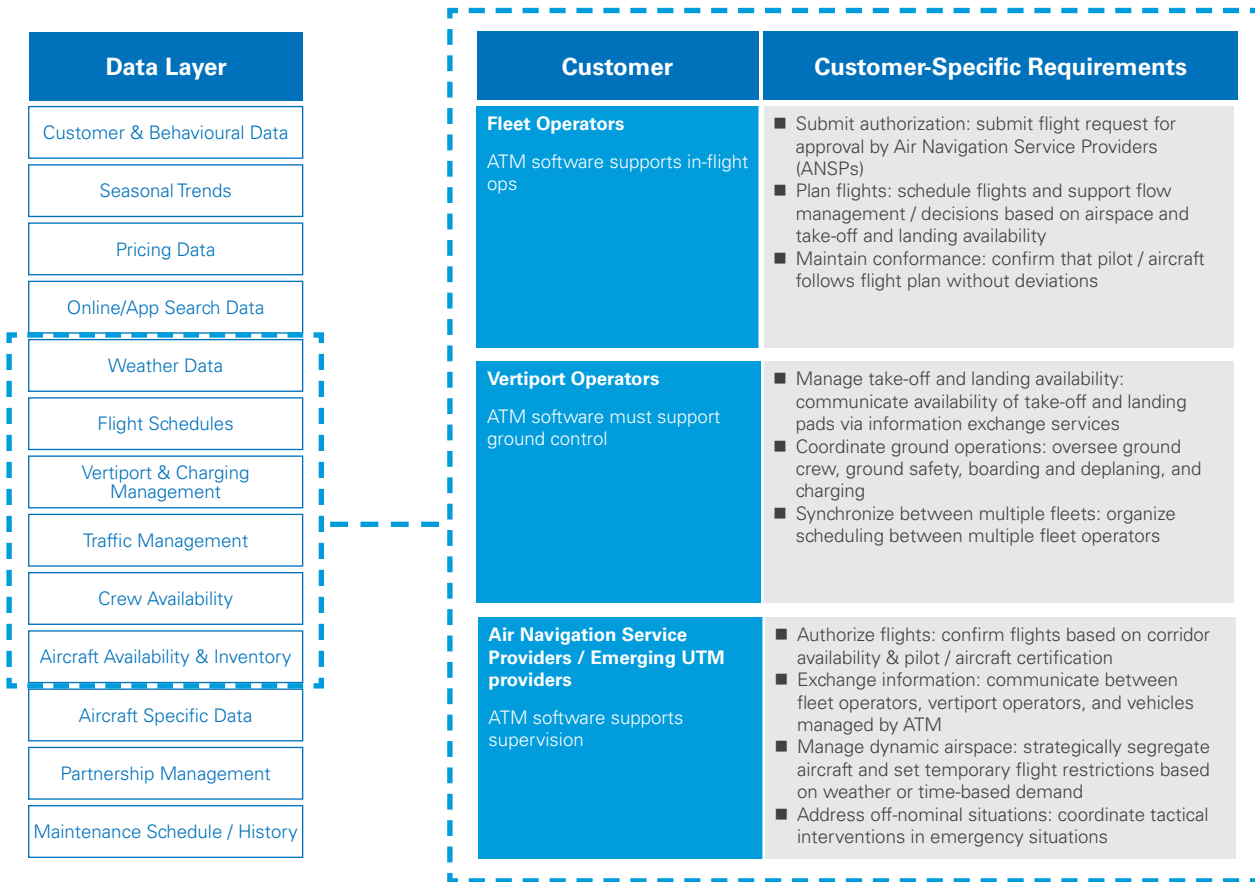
Data Layer

Customer & Behavioural Data

Seasonal Trends

Pricing Data

Online/App Search Data

Weather Data

Flight Schedules

Vertiport & Charging Management

Traffic Management

Crew Availability

Aircraft Availability & Inventory

Aircraft Specific Data

Partnership Management

Maintenance Schedule / History

| Customer | Customer-Specific Requirements |
|---|---|
| **Fleet Operators** ATM software supports in-flight ops | ■ Submit authorization: submit flight request for approval by Air Navigation Service Providers (ANSPs) ■ Plan flights: schedule flights and support flow management / decisions based on airspace and take-off and landing availability ■ Maintain conformance: confirm that pilot / aircraft follows flight plan without deviations |
| **Vertiport Operators** ATM software must support ground control | ■ Manage take-off and landing availability: communicate availability of take-off and landing pads via information exchange services ■ Coordinate ground operations: oversee ground crew, ground safety, boarding and deplaning, and charging ■ Synchronize between multiple fleets: organize scheduling between multiple fleet operators |
| **Air Navigation Service Providers / Emerging UTM providers** ATM software supports supervision | ■ Authorize flights: confirm flights based on corridor availability & pilot / aircraft certification ■ Exchange information: communicate between fleet operators, vertiport operators, and vehicles managed by ATM ■ Manage dynamic airspace: strategically segregate aircraft and set temporary flight restrictions based on weather or time-based demand ■ Address off-nominal situations: coordinate tactical interventions in emergency situations |